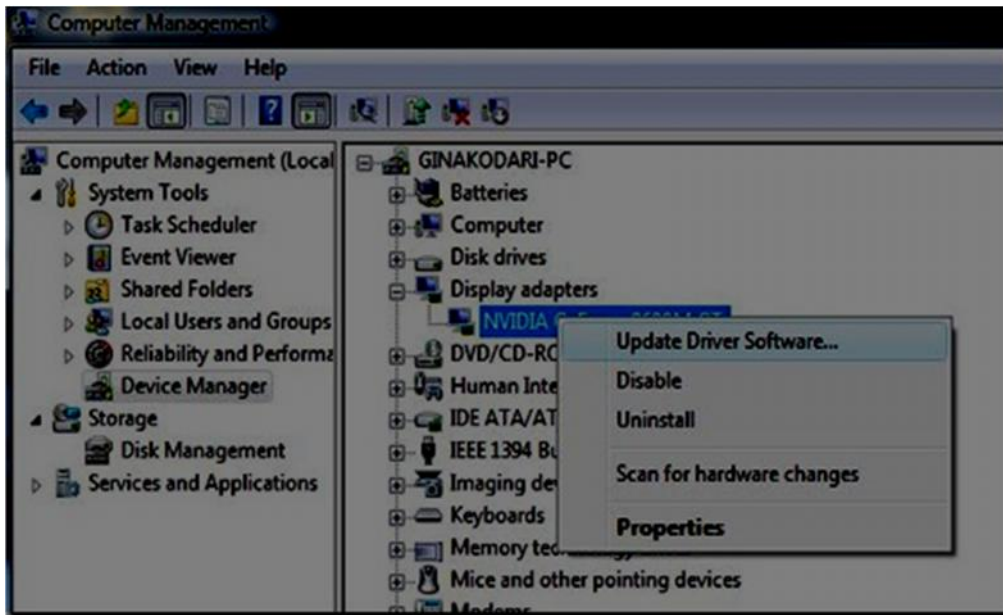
Computer Management

File Action View Help

Computer Management (Local
System Tools
Task Scheduler
Event Viewer
Shared Folders
Local Users and Groups
Reliability and Performa
Device Manager
Storage
Disk Management
Services and Applications

GINAKODARI-PC
Batteries
Computer
Disk drives
Display adapters
NVIDIA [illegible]
DVD/CD-RO
Human Inte
IDE ATA/AT
IEEE 1394 Bu
Imaging dev
Keyboards
Memory tec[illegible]
Mice and other pointing devices
Modems

Update Driver Software...
Disable
Uninstall
Scan for hardware changes
Properties